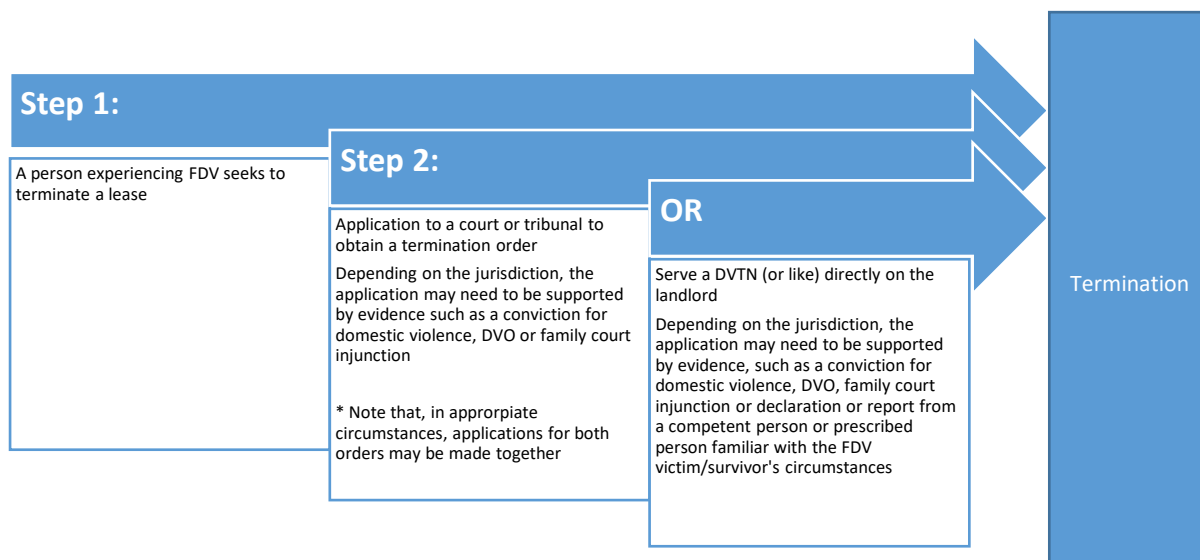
Step 1:

A person experiencing FDV seeks to terminate a lease

Step 2:

Application to a court or tribunal to obtain a termination order

Depending on the jurisdiction, the application may need to be supported by evidence such as a conviction for domestic violence, DVO or family court injunction

* Note that, in appropriate circumstances, applications for both orders may be made together

OR

Serve a DVTN (or like) directly on the landlord

Depending on the jurisdiction, the application may need to be supported by evidence, such as a conviction for domestic violence, DVO, family court injunction or declaration or report from a competent person or prescribed person familiar with the FDV victim/survivor's circumstances

Termination